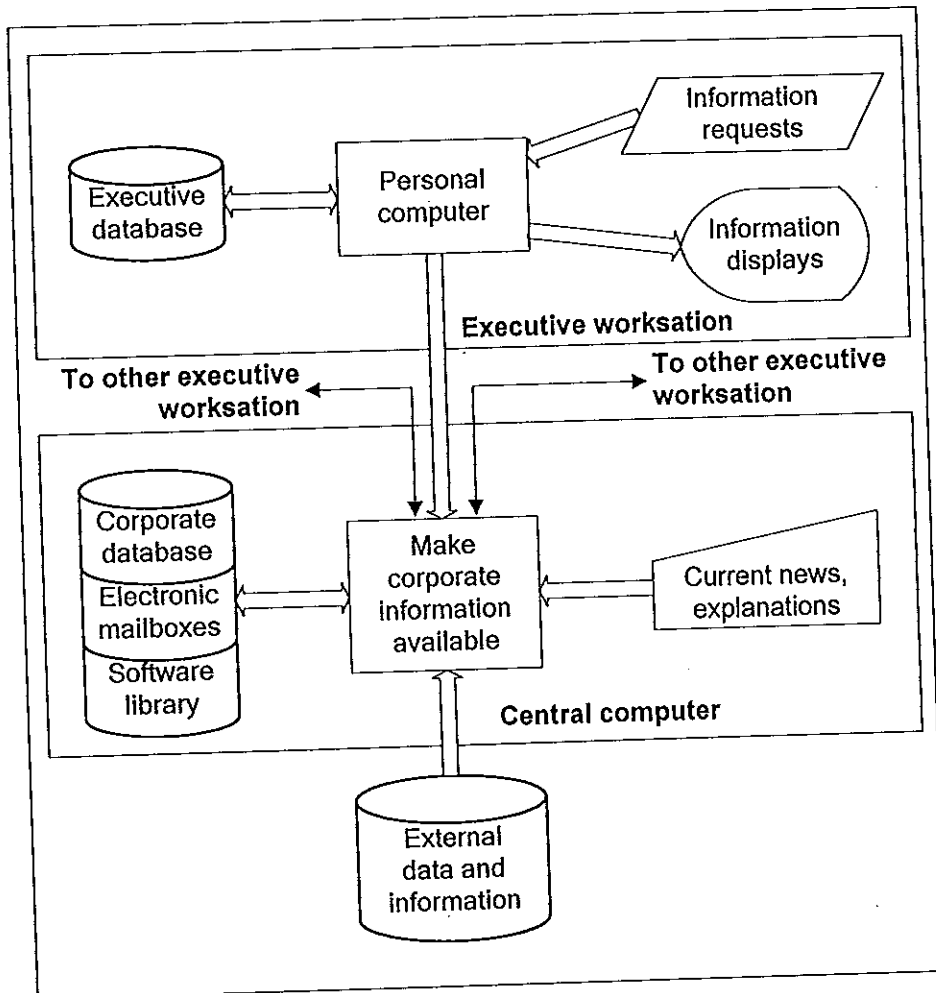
Information requests

Executive database

Personal computer

Information displays

Executive worksation

To other executive worksation

To other executive worksation

Corporate database

Electronic mailboxes

Software library

Make corporate information available

Current news, explanations

Central computer

External data and information